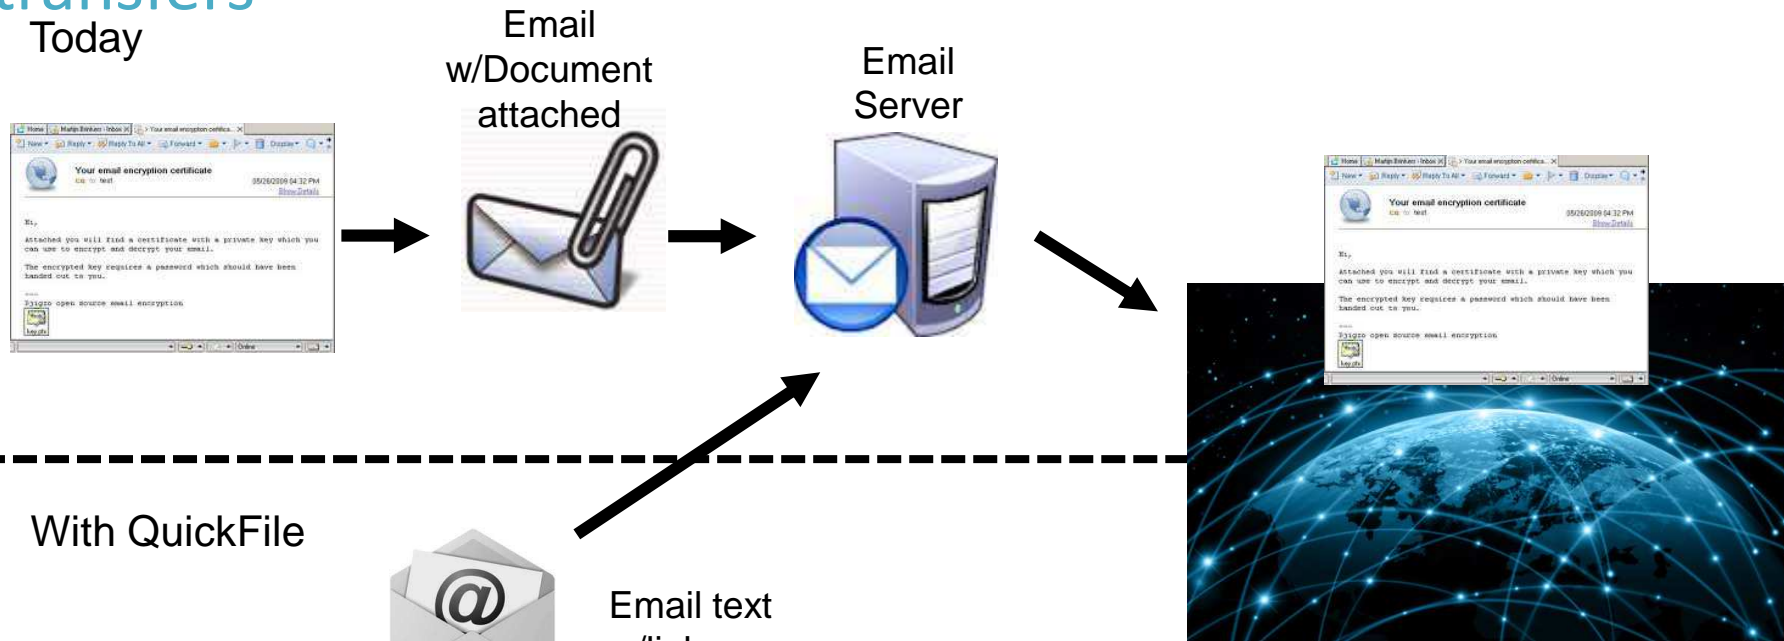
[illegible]ransfers

Today

Email w/Document attached

Email Server

Home | Martijn Brinkers - Inbox | Your email encryption certifica...

New | Reply | Reply To All | Forward | Display

Your email encryption certificate

05/26/2009 04:32 PM

Show Details

Hi,

Attached you will find a certificate with a private key which you can use to encrypt and decrypt your email.

The encrypted key requires a password which should have been handed out to you.

Djigzo open source email encryption

key.pfx

Online

Home | Martijn Brinkers - Inbox | Your email encryption certifica...

New | Reply | Reply To All | Forward | Display

Your email encryption certificate

05/26/2009 04:32 PM

Show Details

Hi,

Attached you will find a certificate with a private key which you can use to encrypt and decrypt your email.

The encrypted key requires a password which should have been handed out to you.

Djigzo open source email encryption

key.pfx

Online

With QuickFile

@

Email text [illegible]